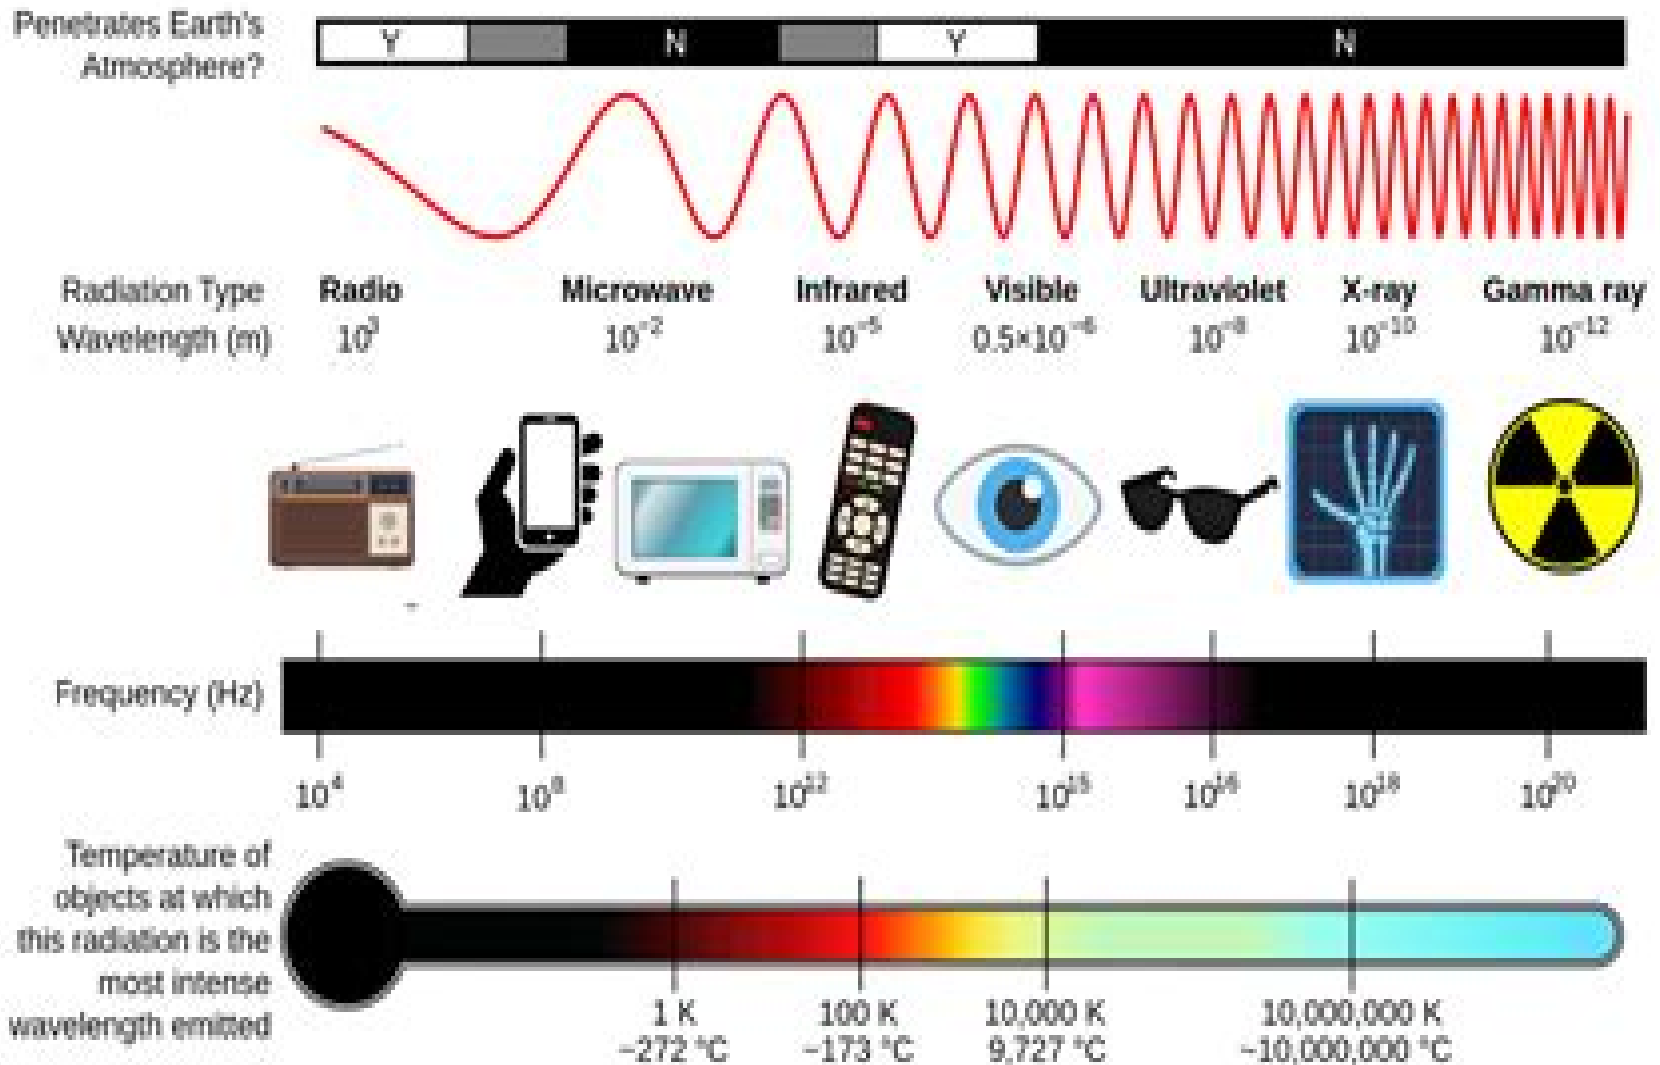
Penetrates Earth's Atmosphere?

Y N Y N

Radiation Type
Wavelength (m)

| Radio | Microwave | Infrared | Visible | Ultraviolet | X-ray | Gamma ray |
|---|---|---|---|---|---|---|
| $10^3$ | $10^{-2}$ | $10^{-5}$ | $0.5\times10^{-6}$ | $10^{-8}$ | $10^{-10}$ | $10^{-12}$ |

Frequency (Hz)

$10^4$ $10^8$ $10^{12}$ $10^{15}$ $10^{16}$ $10^{18}$ $10^{20}$

Temperature of objects at which this radiation is the most intense wavelength emitted

1 K
−272 °C

100 K
−173 °C

10,000 K
9,727 °C

10,000,000 K
~10,000,000 °C